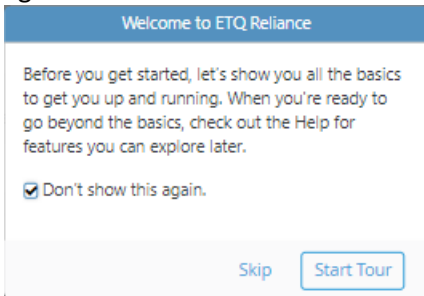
Welcome to ETQ Reliance

Before you get started, let's show you all the basics to get you up and running. When you're ready to go beyond the basics, check out the Help for features you can explore later.

Don't show this again.

Skip

Start Tour